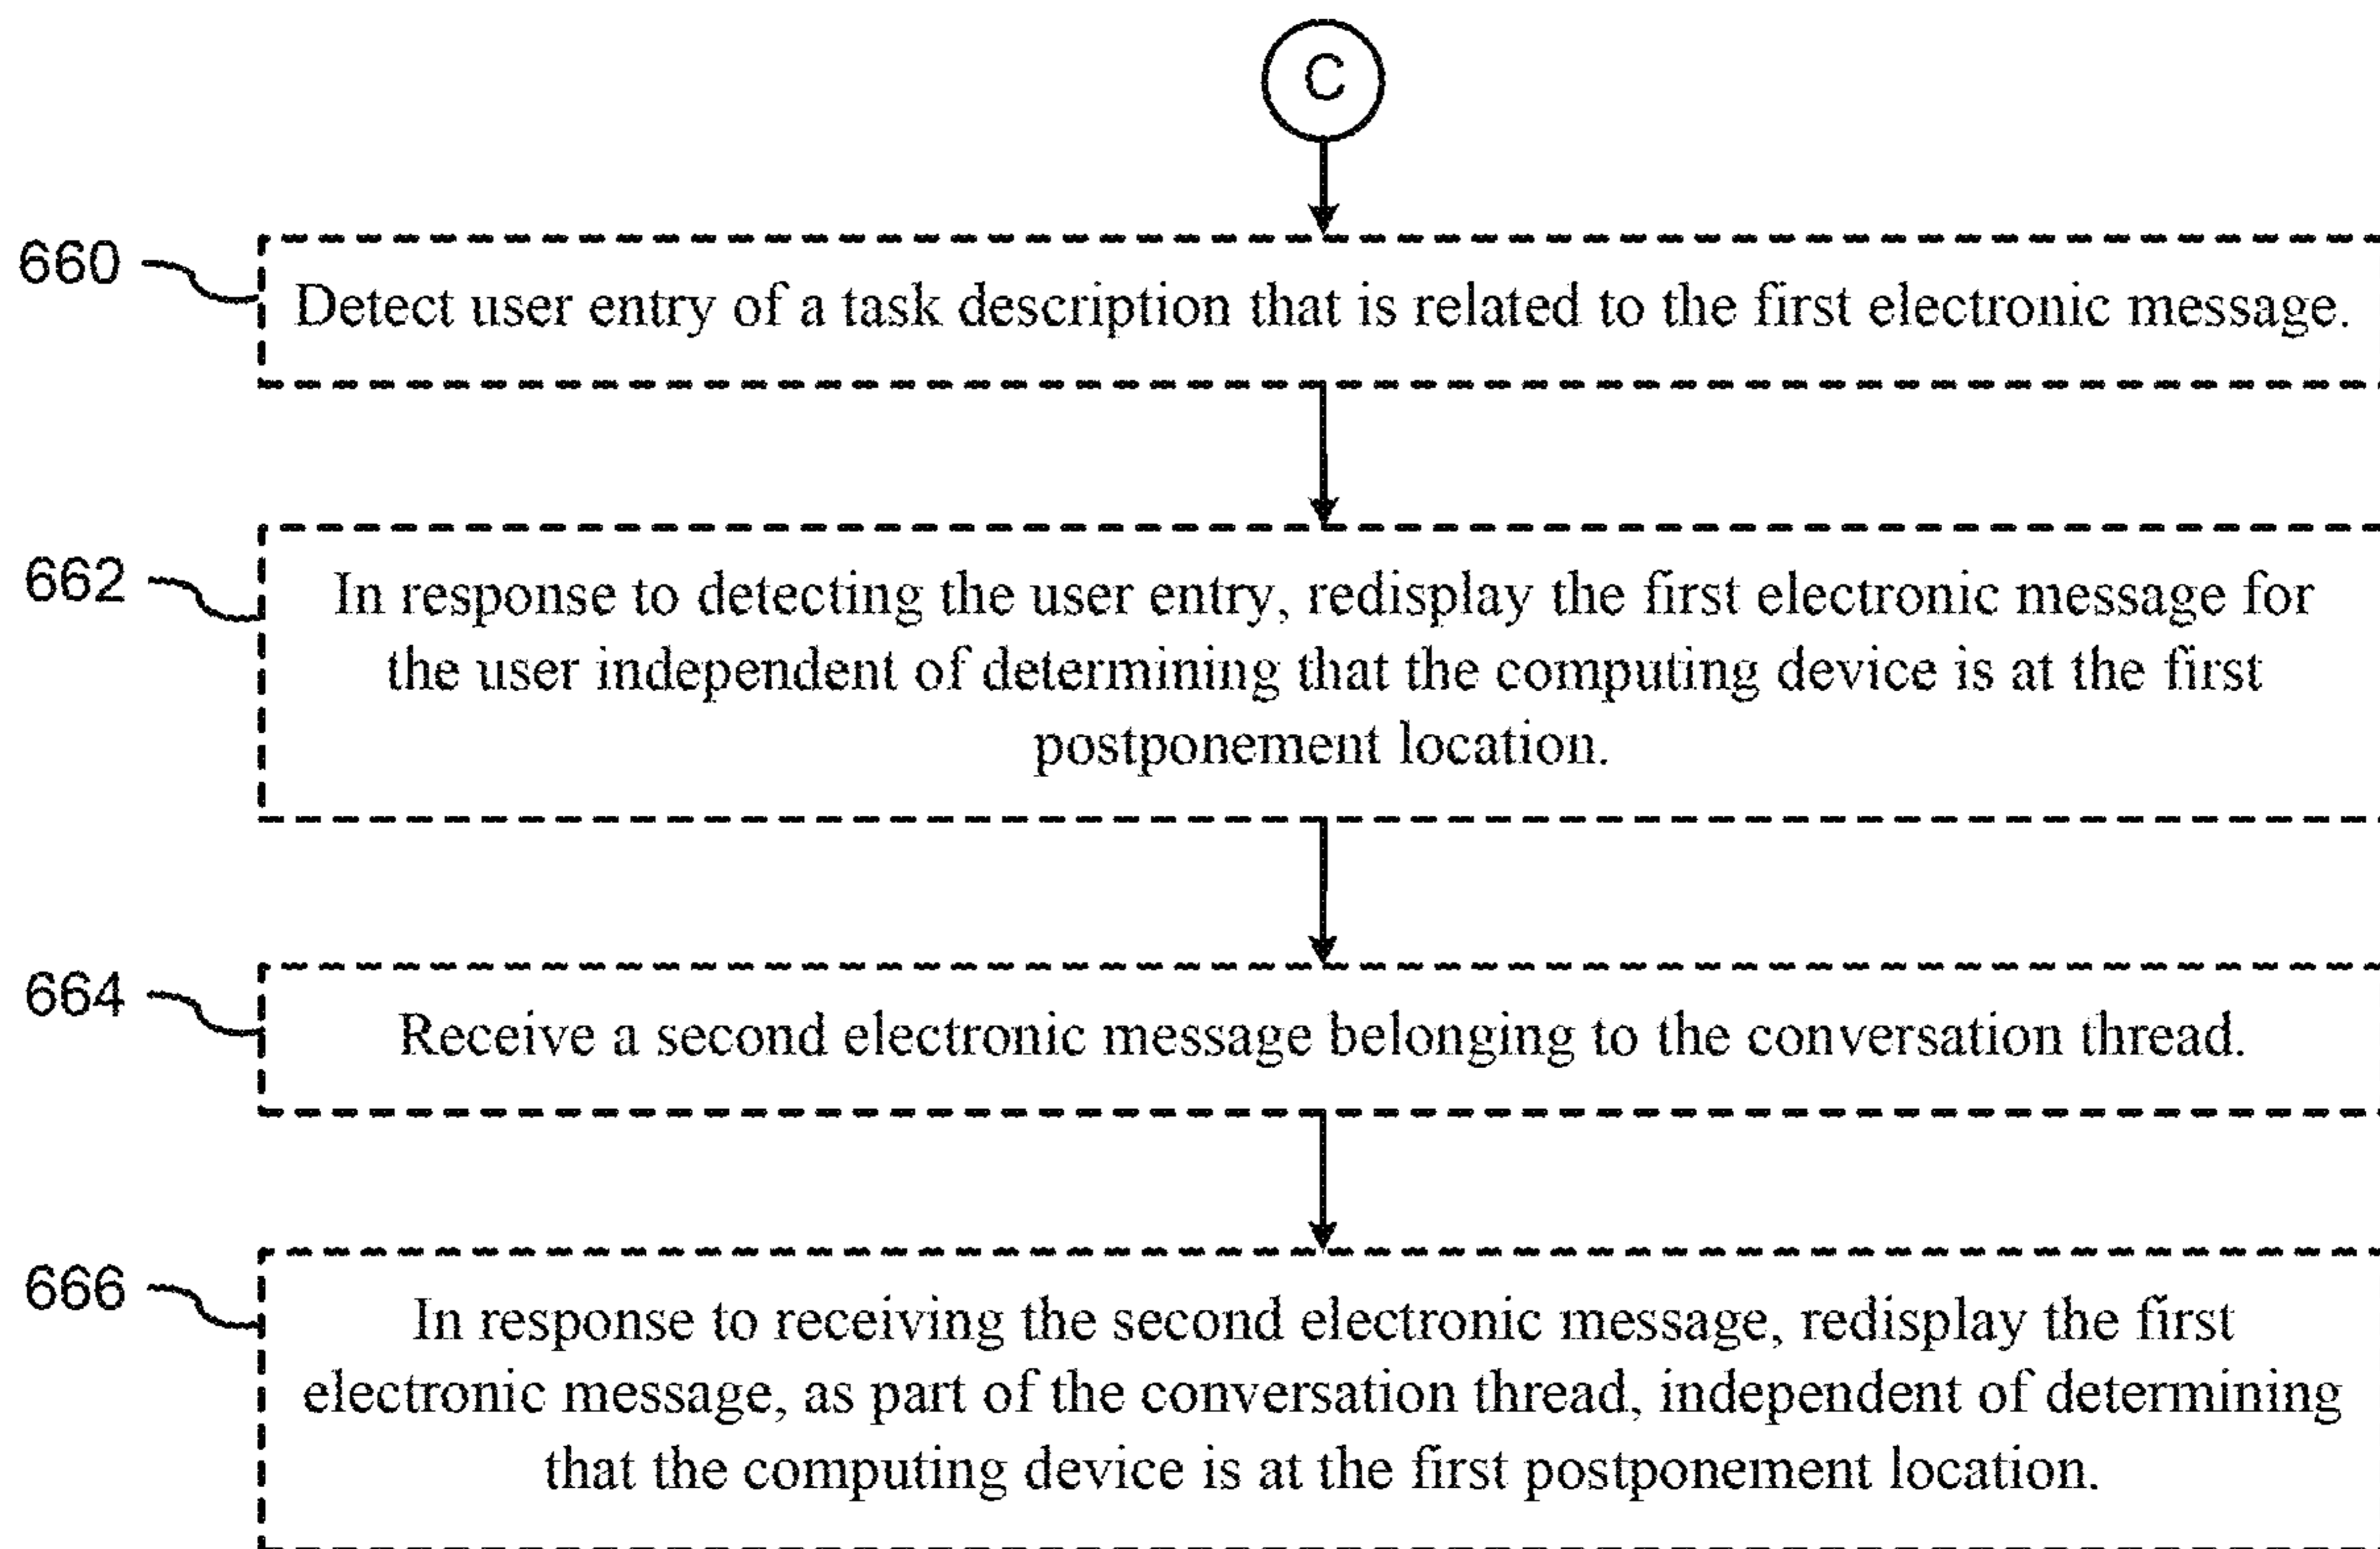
C

660

Detect user entry of a task description that is related to the first electronic message.

662

In response to detecting the user entry, redisplay the first electronic message for the user independent of determining that the computing device is at the first postponement location.

664

Receive a second electronic message belonging to the conversation thread.

666

In response to receiving the second electronic message, redisplay the first electronic message, as part of the conversation thread, independent of determining that the computing device is at the first postponement location.